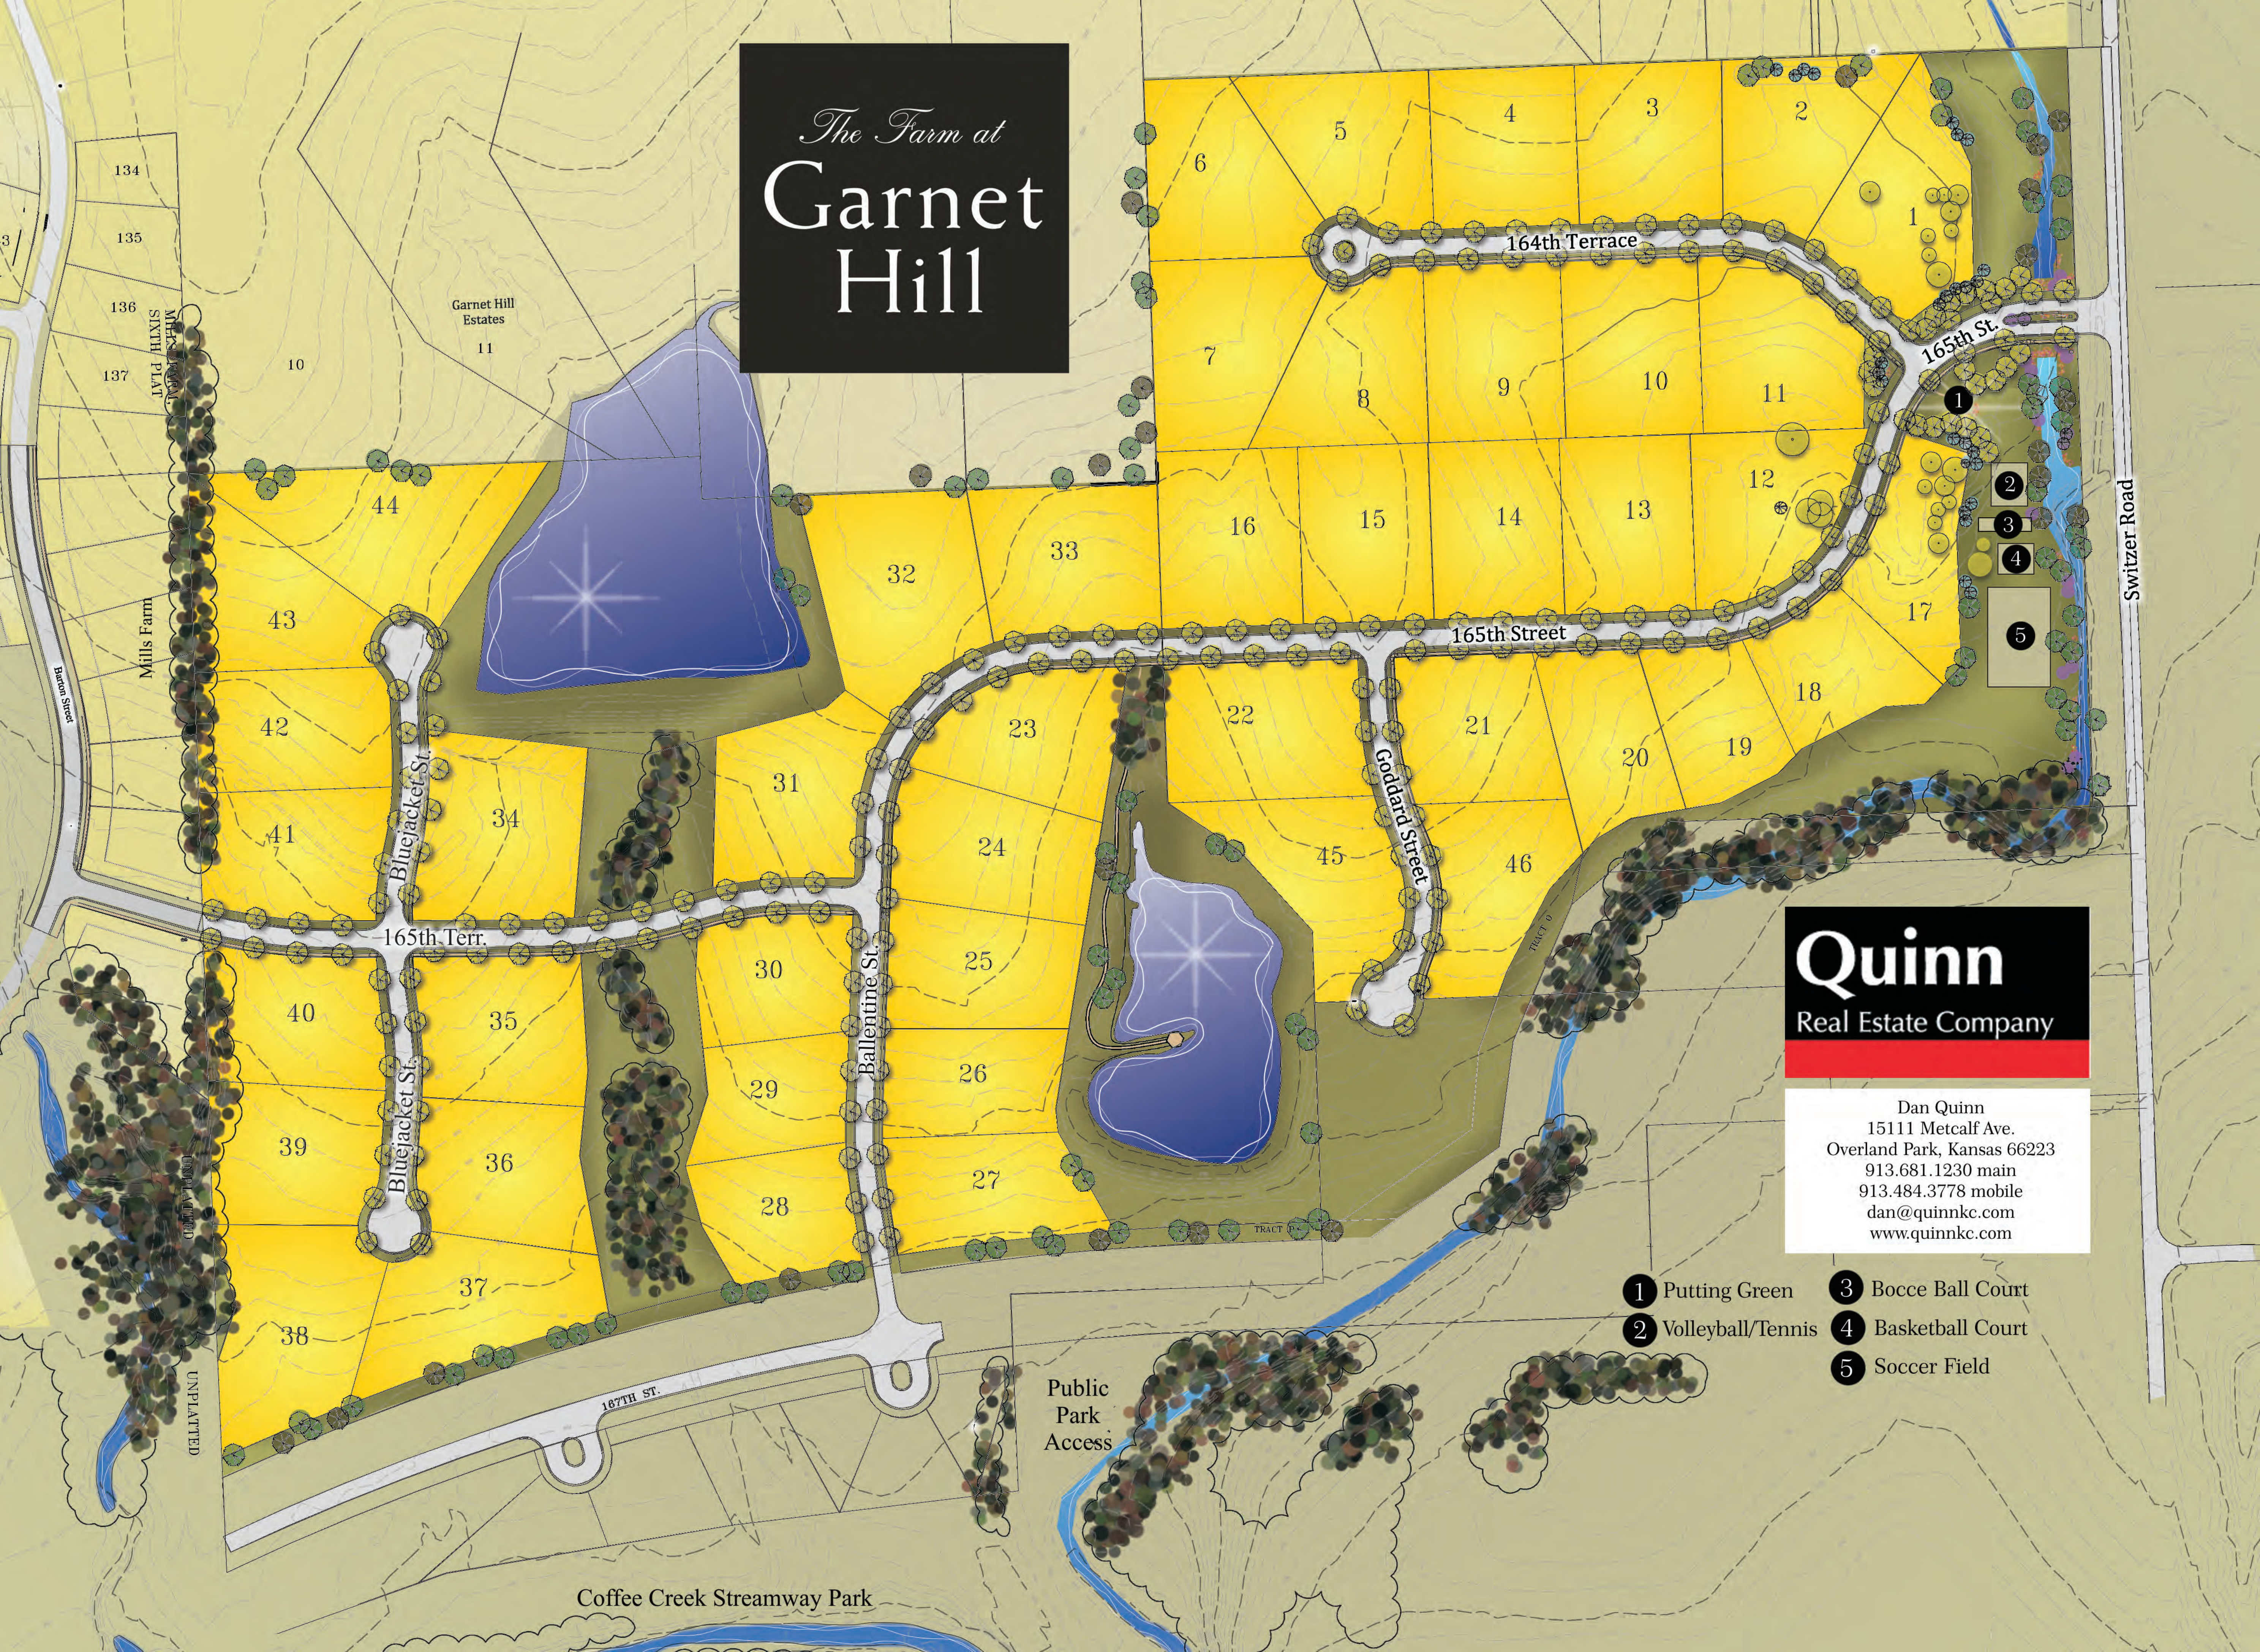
The Farm at
Garnet Hill

6
5
4
3
2
1
164th Terrace
165th St.
7
8
9
10
11
12
1
2
3
4
5
16
15
14
13
17
165th Street
18
19
20
21
22
23
24
25
26
27
28
29
30
31
32
33
34
35
36
37
38
39
40
41
42
43
44
45
46
Goddard Street
Ballentine St.
Bluejacket St.
Bluejacket St.
165th Terr.
167TH ST.
Switzer Road
Mills Farm
Garnet Hill Estates
11
10
134
135
136
137
SIXTH PLAT
UNPLATTED
Public Park Access
Coffee Creek Streamway Park

Quinn
Real Estate Company
Dan Quinn
15111 Metcalf Ave.
Overland Park, Kansas 66223
913.681.1230 main
913.484.3778 mobile
dan@quinnkc.com
www.quinnkc.com

1 Putting Green
2 Volleyball/Tennis
3 Bocce Ball Court
4 Basketball Court
5 Soccer Field